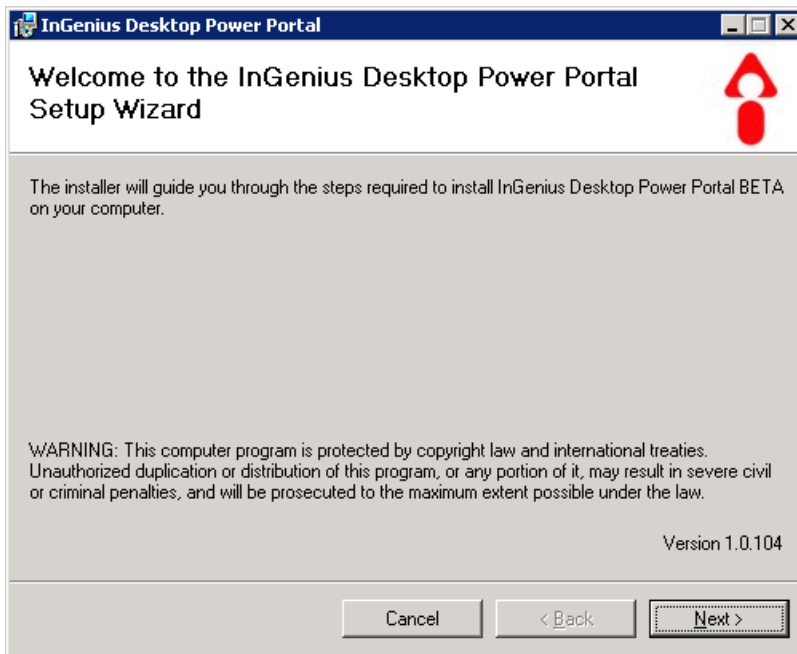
InGenius Desktop Power Portal

Welcome to the InGenius Desktop Power Portal Setup Wizard

The installer will guide you through the steps required to install InGenius Desktop Power Portal BETA on your computer.

WARNING: This computer program is protected by copyright law and international treaties. Unauthorized duplication or distribution of this program, or any portion of it, may result in severe civil or criminal penalties, and will be prosecuted to the maximum extent possible under the law.

Version 1.0.104

Cancel
< Back
Next >